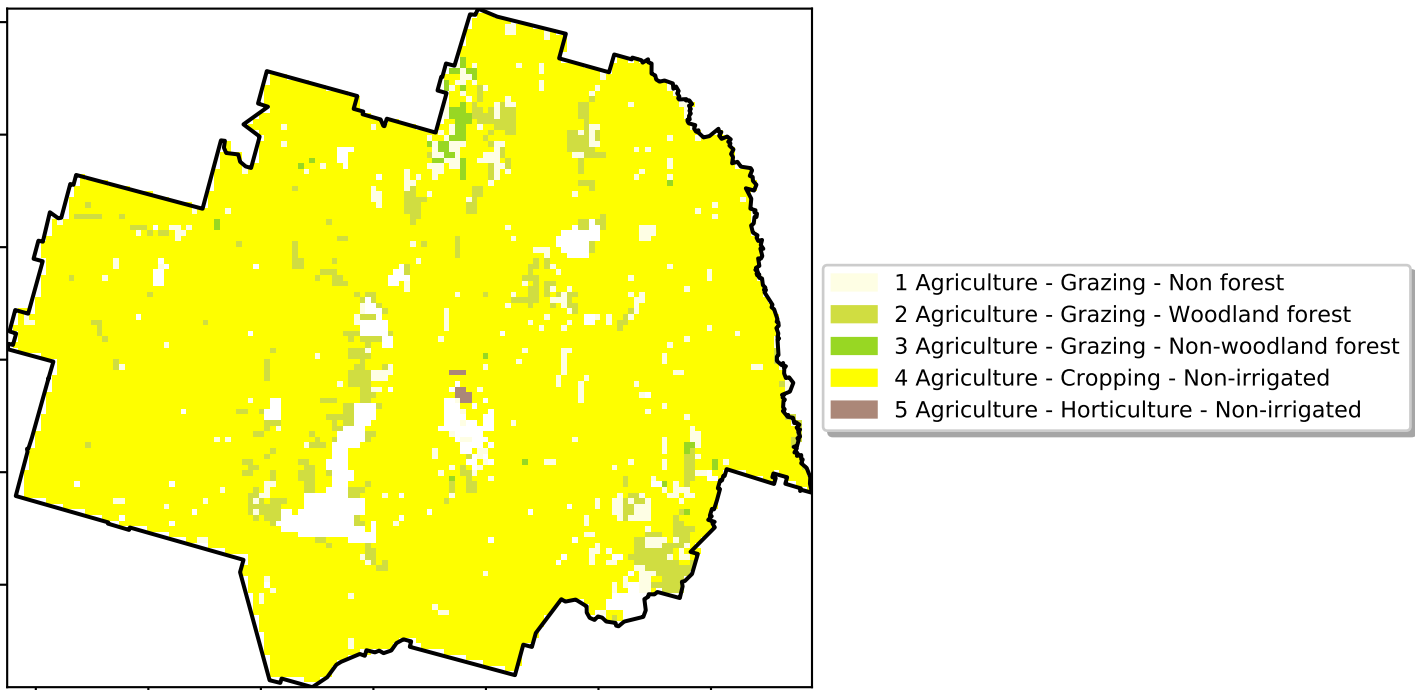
1 Agriculture - Grazing - Non forest
2 Agriculture - Grazing - Woodland forest
3 Agriculture - Grazing - Non-woodland forest
4 Agriculture - Cropping - Non-irrigated
5 Agriculture - Horticulture - Non-irrigated